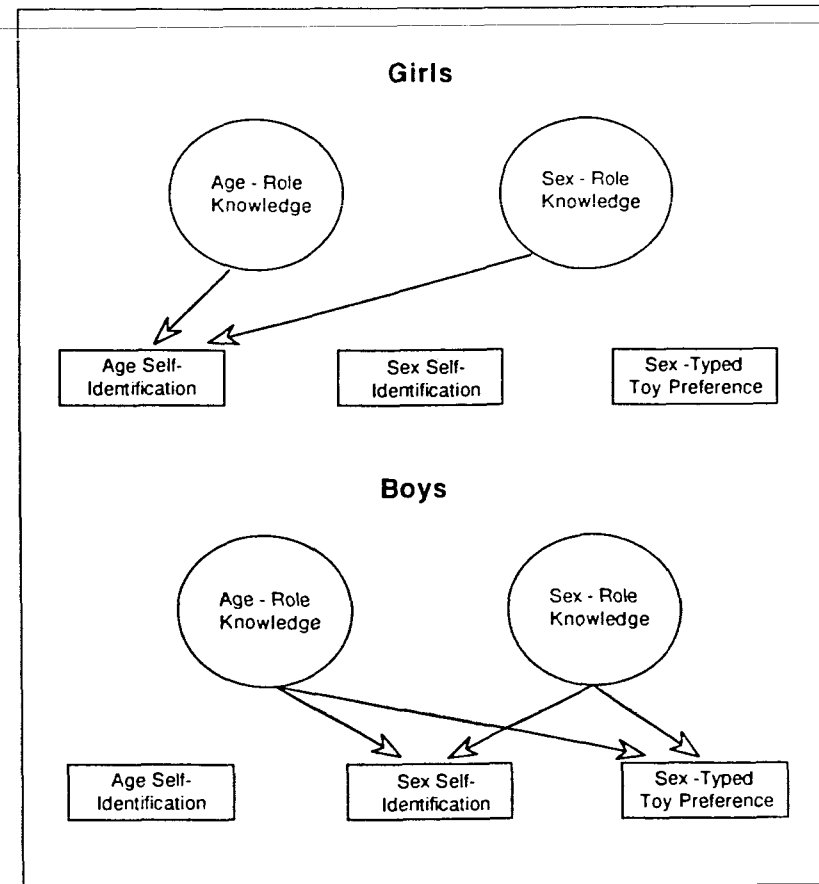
Girls

Age - Role Knowledge

Sex - Role Knowledge

Age Self-Identification

Sex Self-Identification

Sex -Typed Toy Preference

Boys

Age - Role Knowledge

Sex - Role Knowledge

Age Self-Identification

Sex Self-Identification

Sex -Typed Toy Preference